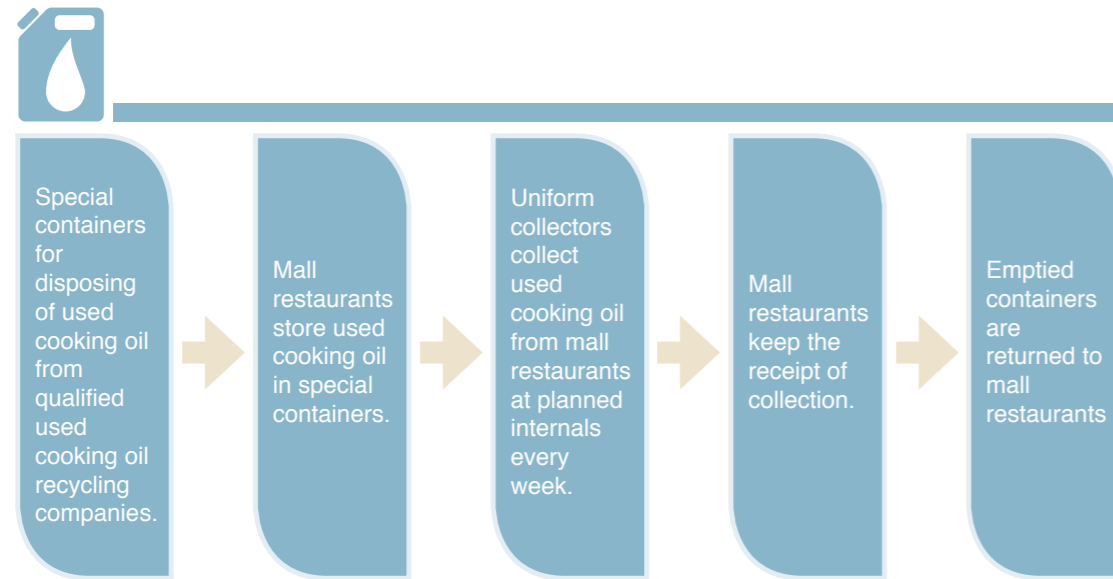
Special containers for disposing of used cooking oil from qualified used cooking oil recycling companies.

Mall restaurants store used cooking oil in special containers.

Uniform collectors collect used cooking oil from mall restaurants at planned internals every week.

Mall restaurants keep the receipt of collection.

Emptied containers are returned to mall restaurants